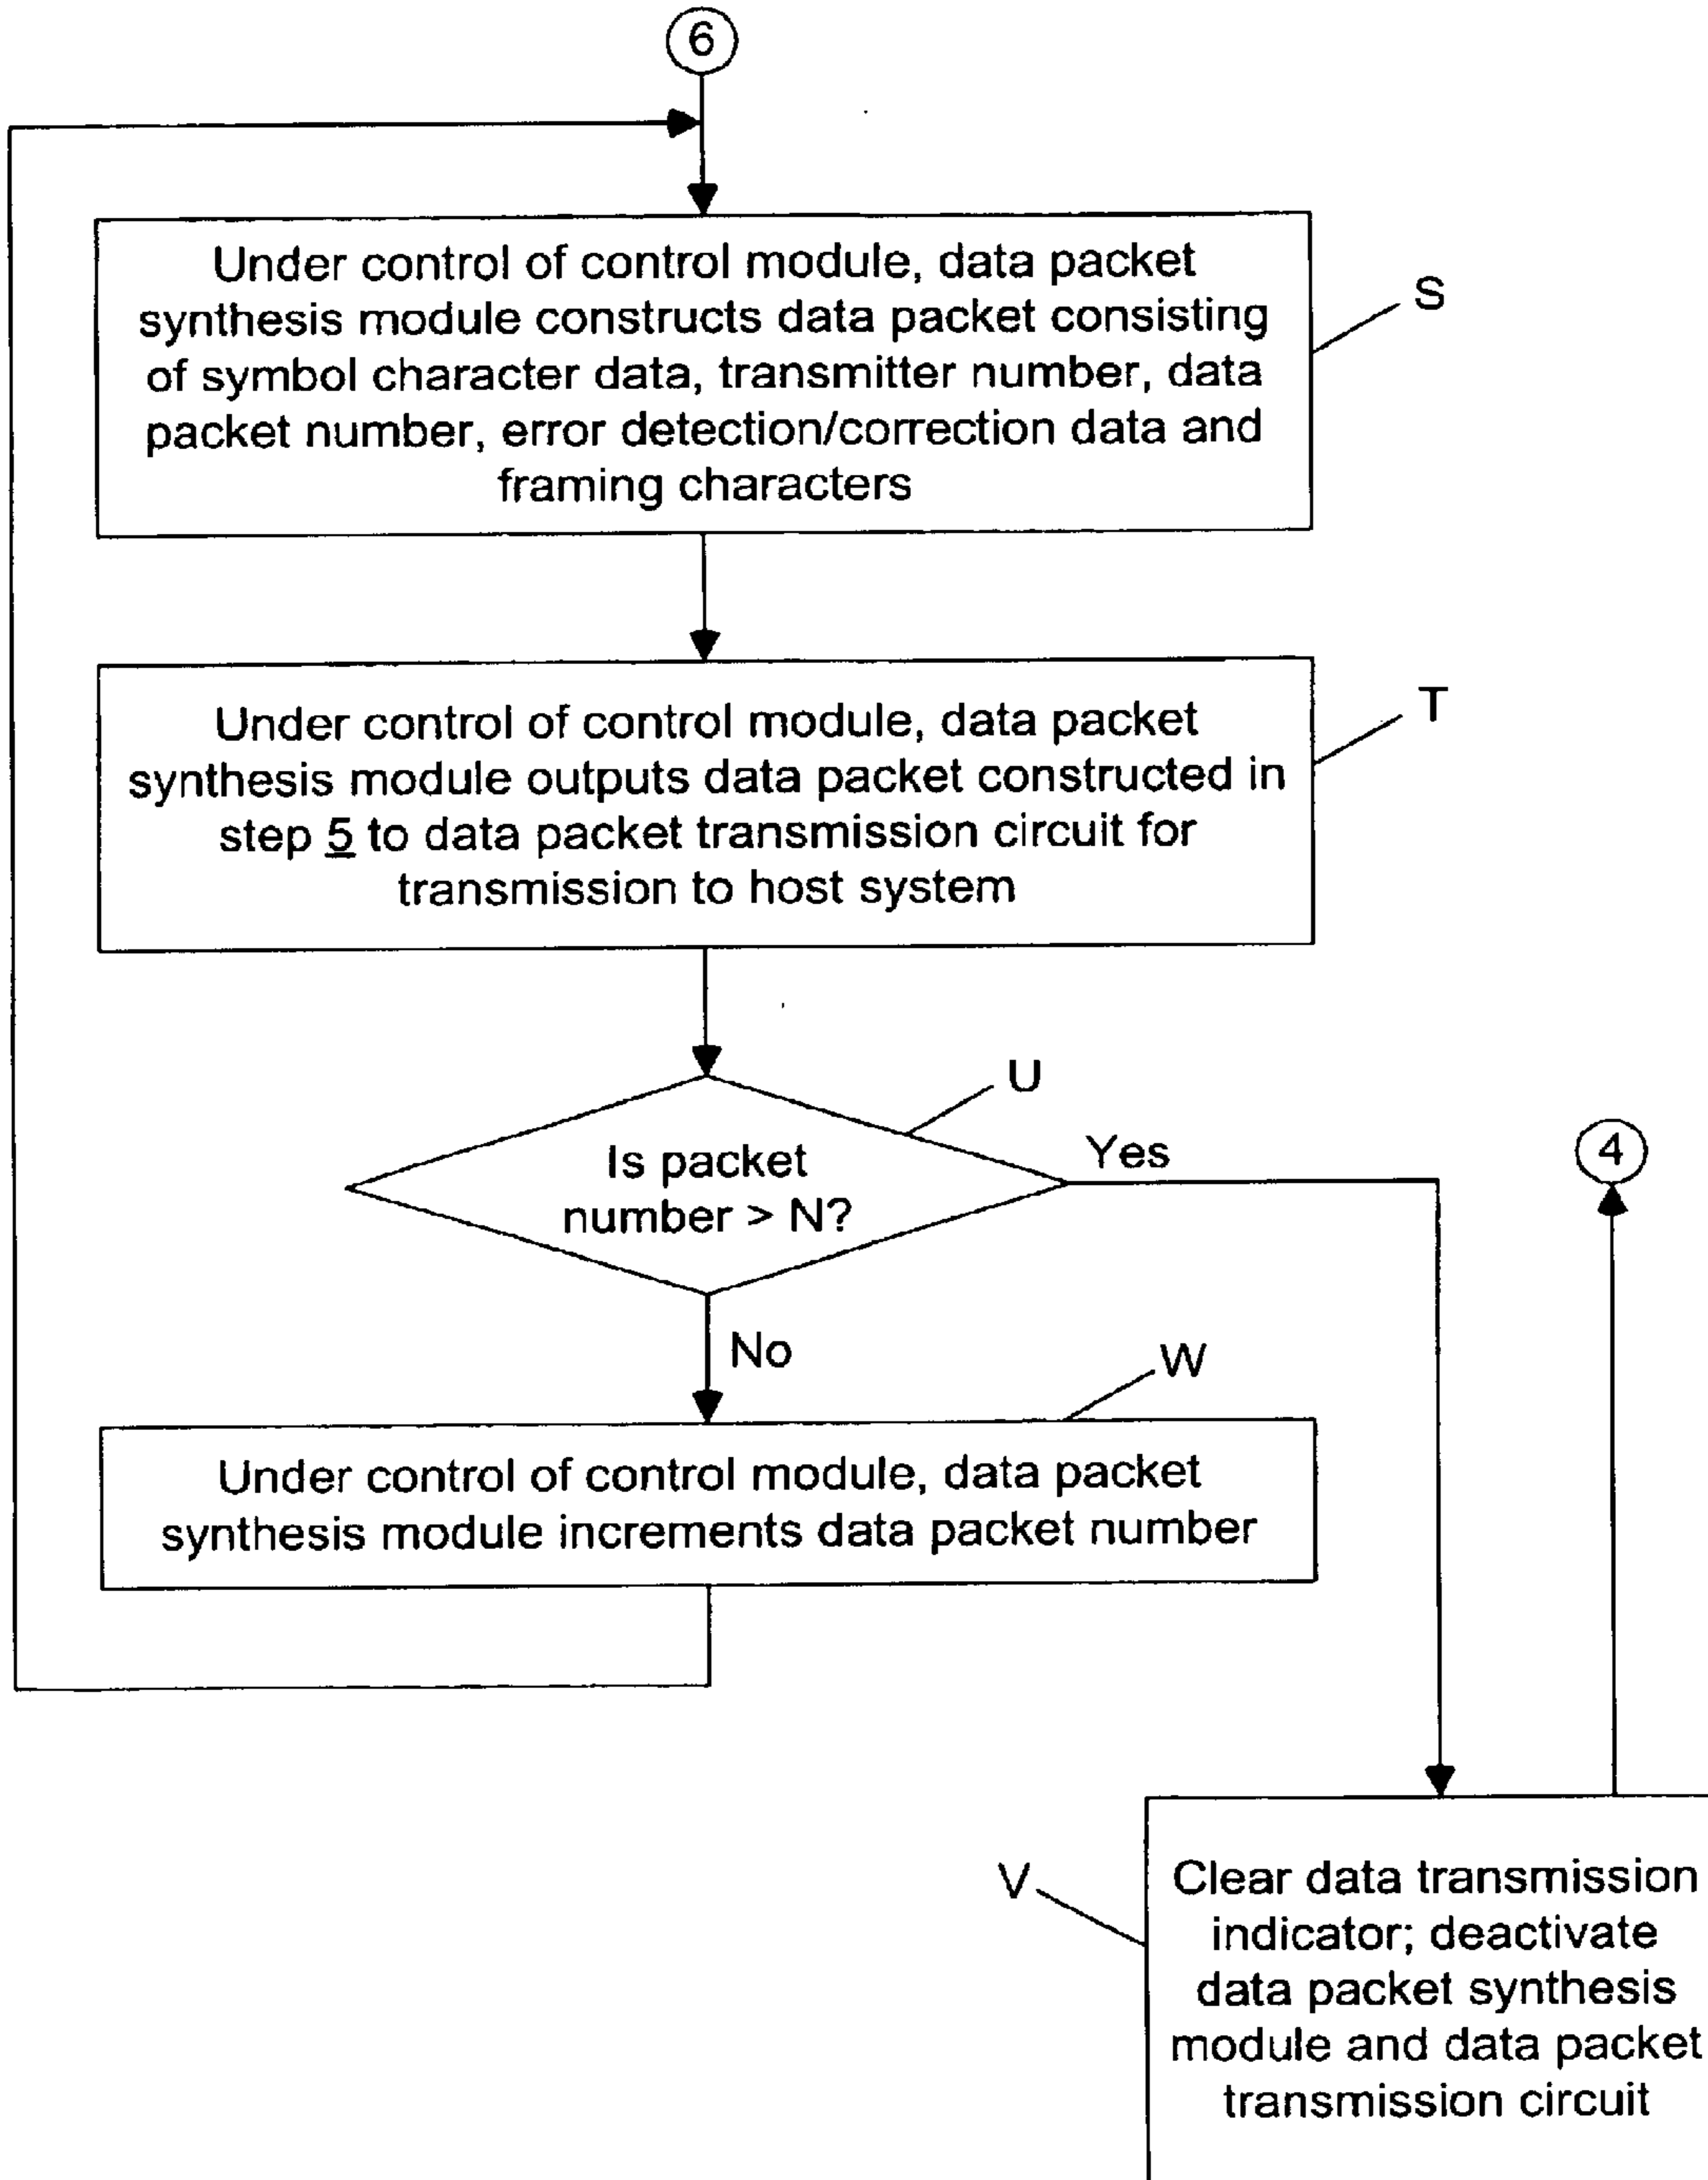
6

Under control of control module, data packet synthesis module constructs data packet consisting of symbol character data, transmitter number, data packet number, error detection/correction data and framing characters

S

Under control of control module, data packet synthesis module outputs data packet constructed in step 5 to data packet transmission circuit for transmission to host system

T

U

Is packet number > N?

Yes

4

No

W

Under control of control module, data packet synthesis module increments data packet number

V

Clear data transmission indicator; deactivate data packet synthesis module and data packet transmission circuit